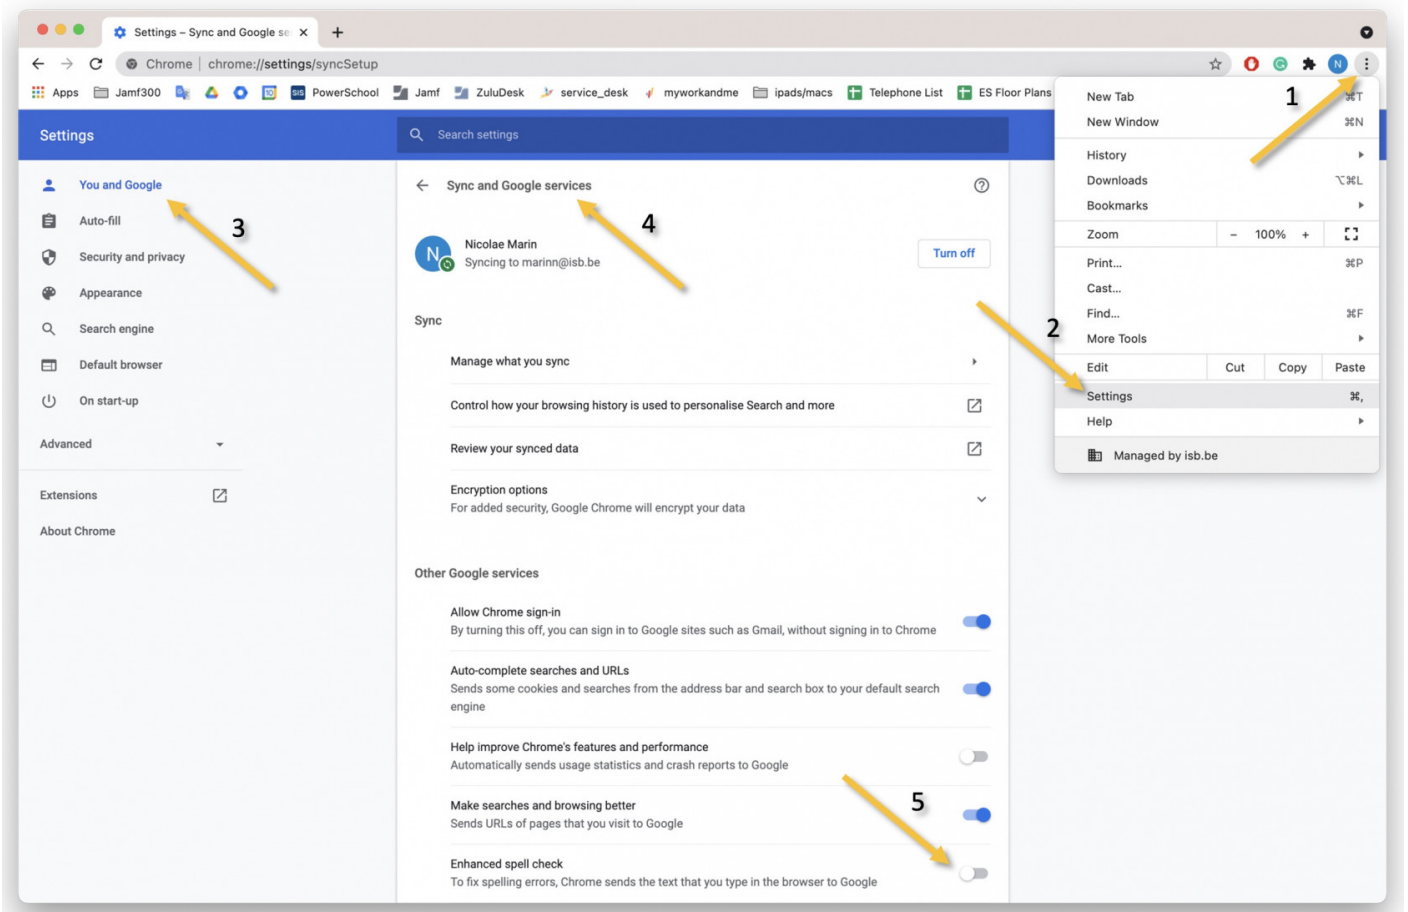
Settings – Sync and Google se ×

Chrome | chrome://settings/syncSetup

Apps Jamf300 PowerSchool Jamf ZuluDesk service_desk myworkandme ipads/macs Telephone List ES Floor Plans

Settings

Search settings

You and Google
Auto-fill
Security and privacy
Appearance
Search engine
Default browser
On start-up

Advanced

Extensions

About Chrome

3

Sync and Google services

4

Nicolae Marin
Syncing to marinn@isb.be

Turn off

Sync

Manage what you sync

Control how your browsing history is used to personalise Search and more

Review your synced data

Encryption options
For added security, Google Chrome will encrypt your data

Other Google services

Allow Chrome sign-in
By turning this off, you can sign in to Google sites such as Gmail, without signing in to Chrome

Auto-complete searches and URLs
Sends some cookies and searches from the address bar and search box to your default search engine

Help improve Chrome's features and performance
Automatically sends usage statistics and crash reports to Google

Make searches and browsing better
Sends URLs of pages that you visit to Google

5

Enhanced spell check
To fix spelling errors, Chrome sends the text that you type in the browser to Google

New Tab ⌘T
New Window ⌘N

1

History
Downloads ⌥⌘L
Bookmarks

Zoom – 100% +

Print... ⌘P
Cast...
Find... ⌘F
More Tools

2

Edit Cut Copy Paste

Settings ⌘,
Help

Managed by isb.be